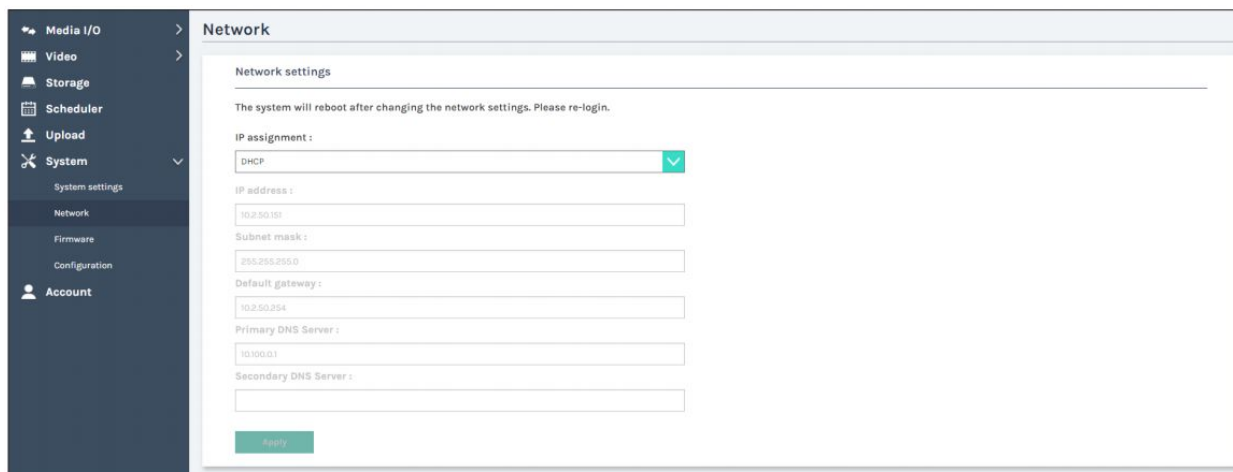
Media I/O
Video
Storage
Scheduler
Upload
System
System settings
Network
Firmware
Configuration
Account

Network

Network settings

The system will reboot after changing the network settings. Please re-login.

IP assignment :

DHCP

IP address :

10.2.50.151

Subnet mask :

255.255.255.0

Default gateway :

10.2.50.254

Primary DNS Server :

10.100.0.1

Secondary DNS Server :

Apply